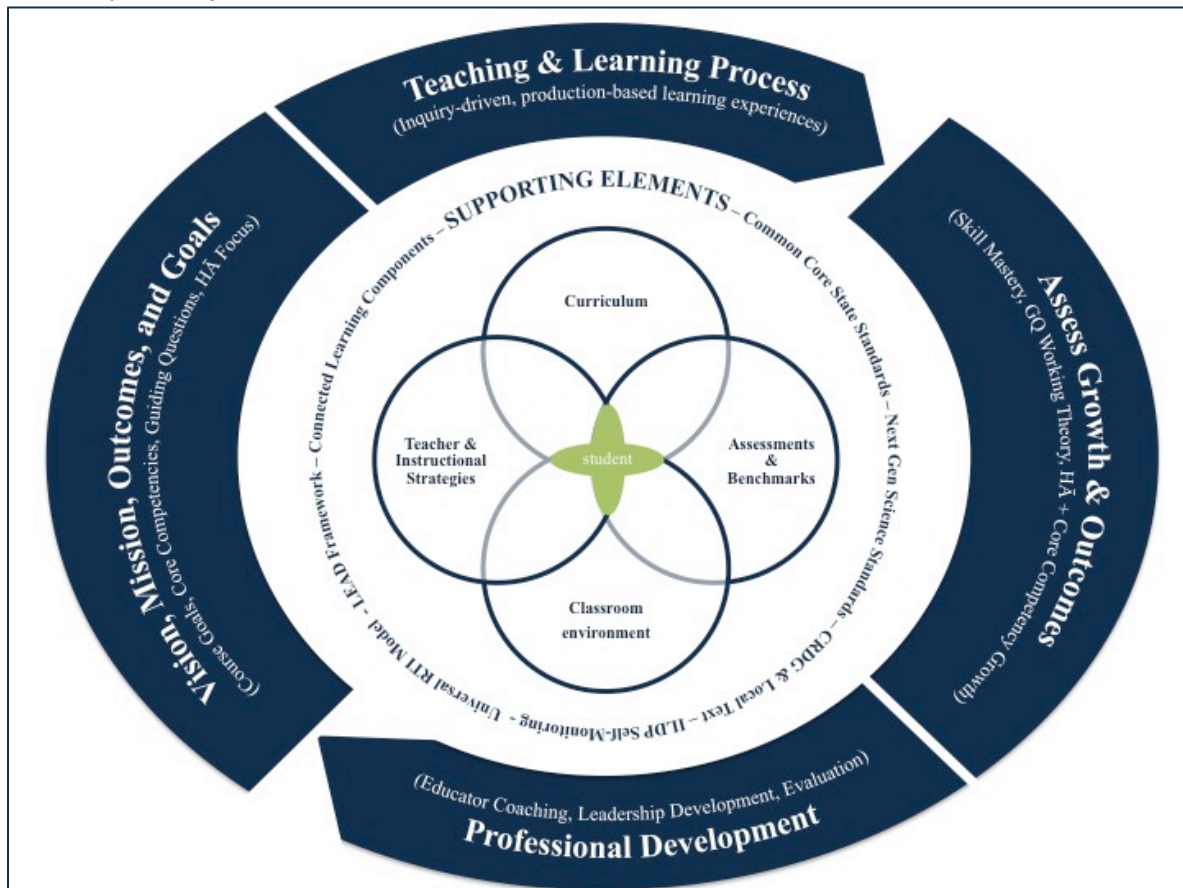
Teaching & Learning Process
(Inquiry-driven, production-based learning experiences)

Assess Growth & Outcomes
(Skill Mastery, GQ Working Theory, HĀ + Core Competency Growth)

Professional Development
(Educator Coaching, Leadership Development, Evaluation)

Vision, Mission, Outcomes, and Goals
(Course Goals, Core Competencies, Guiding Questions, HĀ Focus)

– SUPPORTING ELEMENTS – Common Core State Standards – Next Gen Science Standards – CRDG & Local Text – ILDP Self-Monitoring – Universal RTI Model – LEAD Framework – Connected Learning Components

Curriculum

Teacher & Instructional Strategies

student

Assessments & Benchmarks

Classroom environment